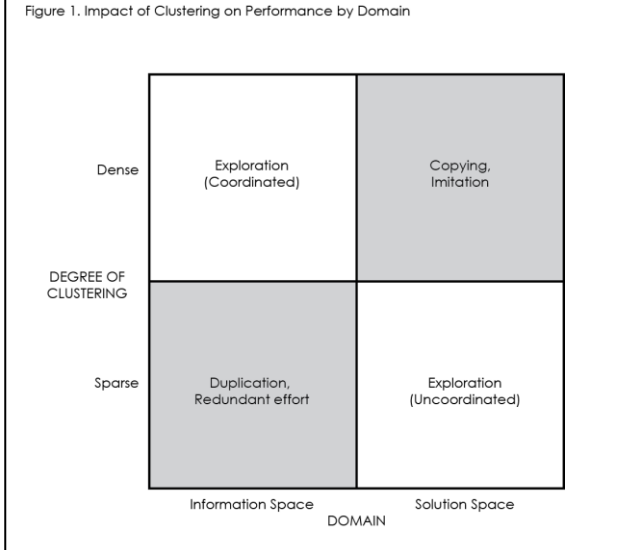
Figure 1. Impact of Clustering on Performance by Domain

Dense

Exploration (Coordinated)

Copying, Imitation

DEGREE OF CLUSTERING

Sparse

Duplication, Redundant effort

Exploration (Uncoordinated)

Information Space

Solution Space

DOMAIN